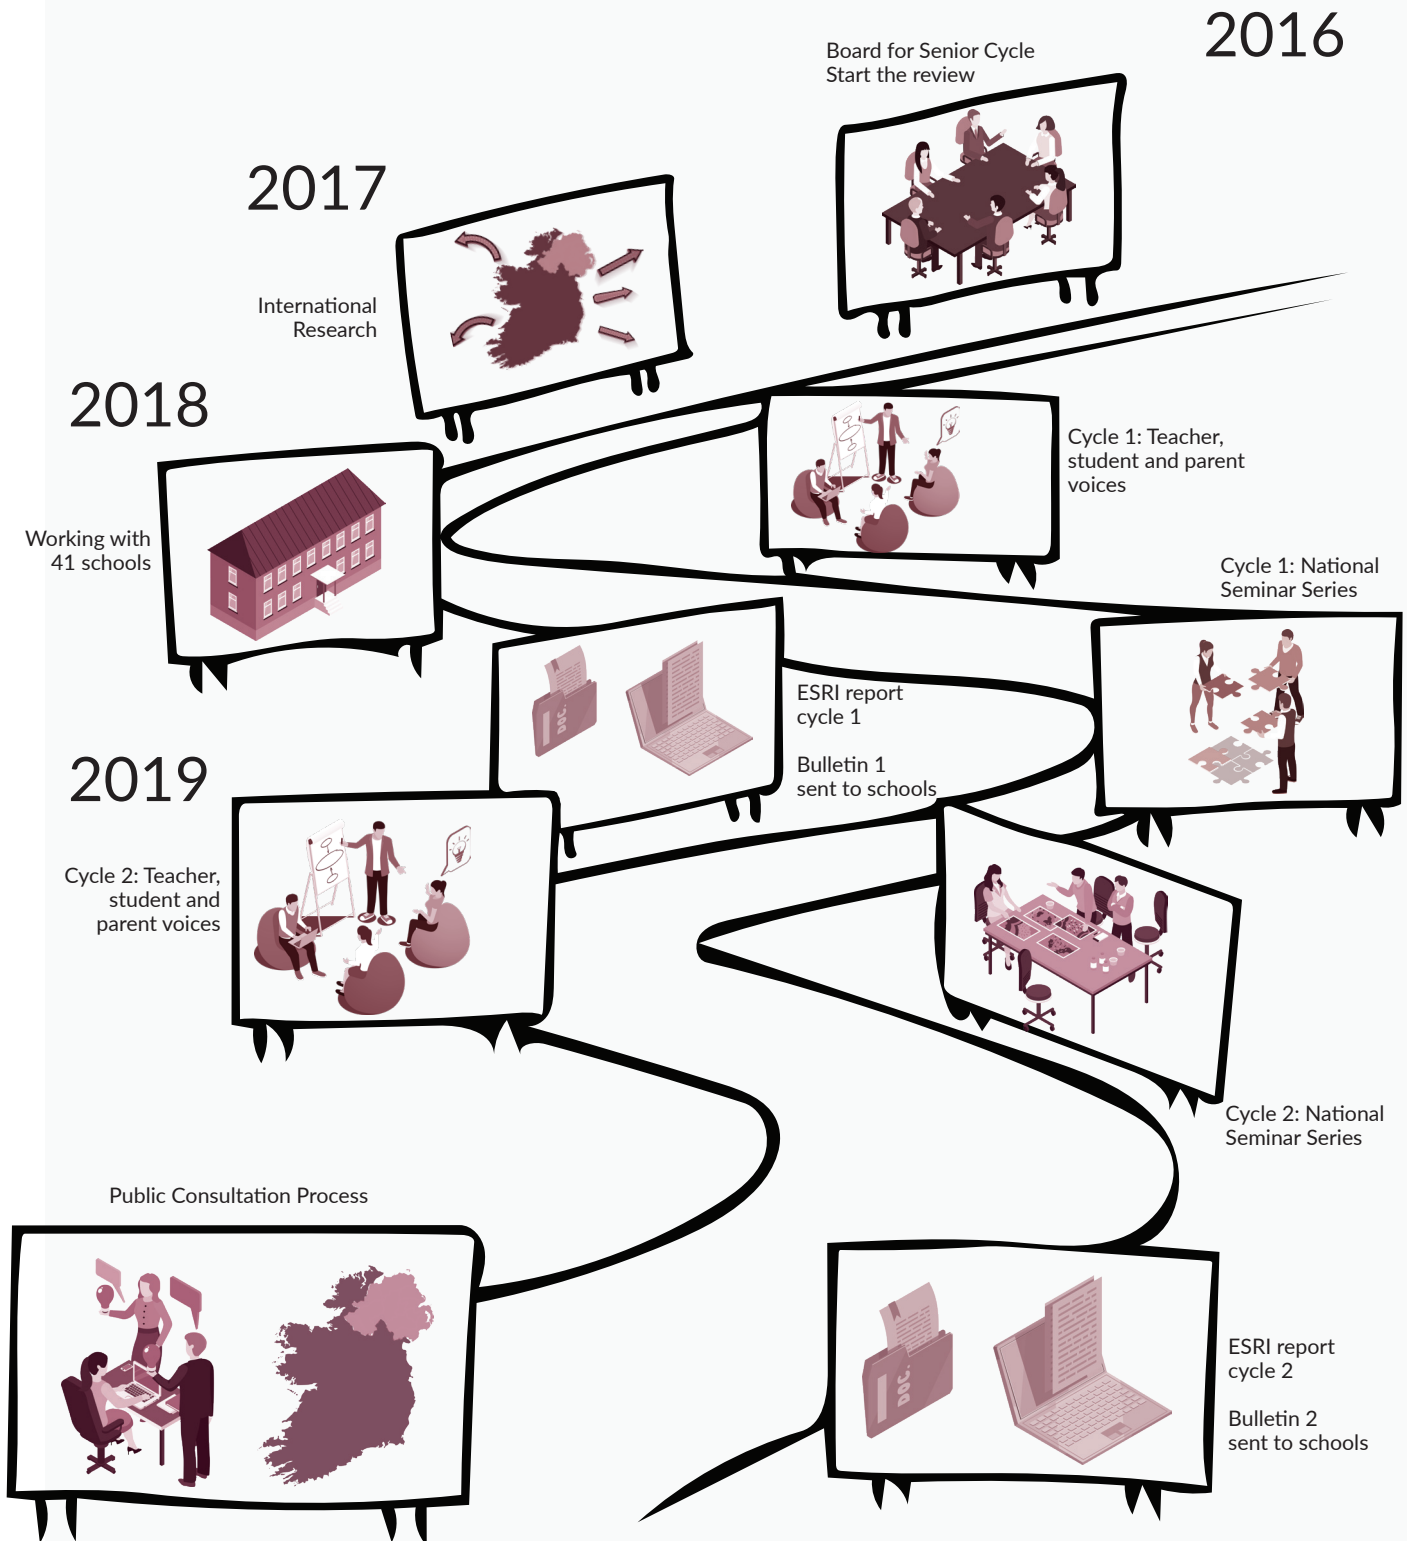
2016

Board for Senior Cycle
Start the review

2017

International
Research

2018

Working with
41 schools

Cycle 1: Teacher, student and parent voices

Cycle 1: National Seminar Series

ESRI report cycle 1

Bulletin 1 sent to schools

DOC

2019

Cycle 2: Teacher, student and parent voices

Cycle 2: National Seminar Series

Public Consultation Process

ESRI report cycle 2

Bulletin 2 sent to schools

DOC